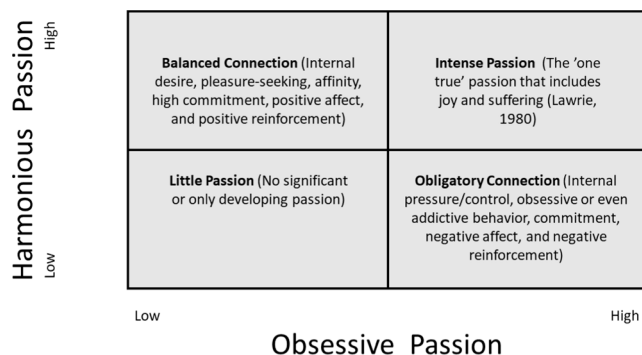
Harmonious Passion

High

Low

| | |
|---|---|
| **Balanced Connection** (Internal desire, pleasure-seeking, affinity, high commitment, positive affect, and positive reinforcement) | **Intense Passion** (The 'one true' passion that includes joy and suffering (Lawrie, 1980) |
| **Little Passion** (No significant or only developing passion) | **Obligatory Connection** (Internal pressure/control, obsessive or even addictive behavior, commitment, negative affect, and negative reinforcement) |

Low

High

Obsessive Passion